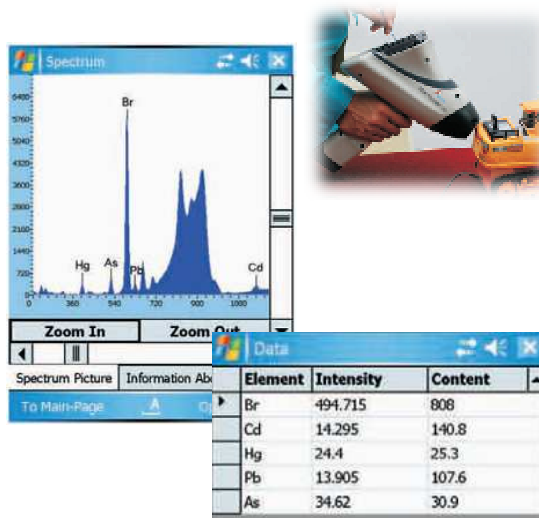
Spectrum

6480
5760
5040
4320
3600
2880
2160
1440
720
0

Br
Hg
As
Pb
Cd

0
360
540
720
900
1080

Zoom In
Zoom Out

Spectrum Picture
Information Ab

To Main-Page
A
Op

Data

| Element | Intensity | Content |
|---|---|---|
| Br | 494.715 | 808 |
| Cd | 14.295 | 140.8 |
| Hg | 24.4 | 25.3 |
| Pb | 13.905 | 107.6 |
| As | 34.62 | 30.9 |